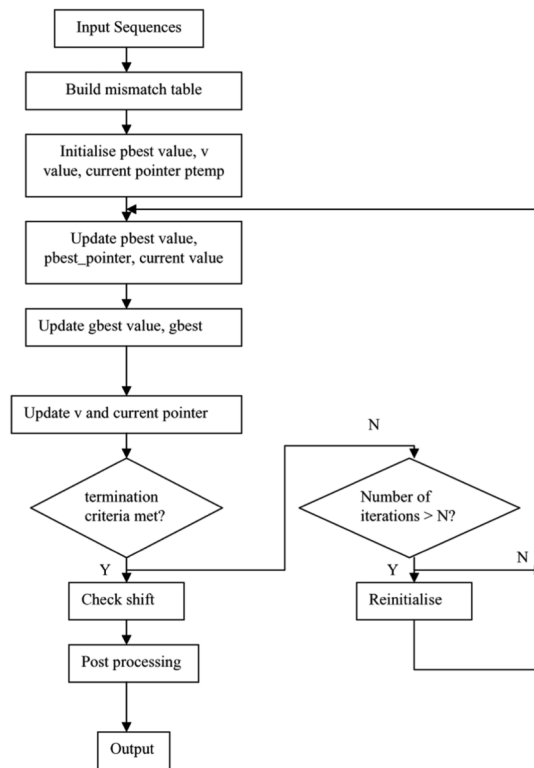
Input Sequences

Build mismatch table

Initialise pbest value, v value, current pointer ptemp

Update pbest value, pbest_pointer, current value

Update gbest value, gbest

Update v and current pointer

termination criteria met?

N

Number of iterations > N?

Y

N

Y

Check shift

Reinitialise

Post processing

Output